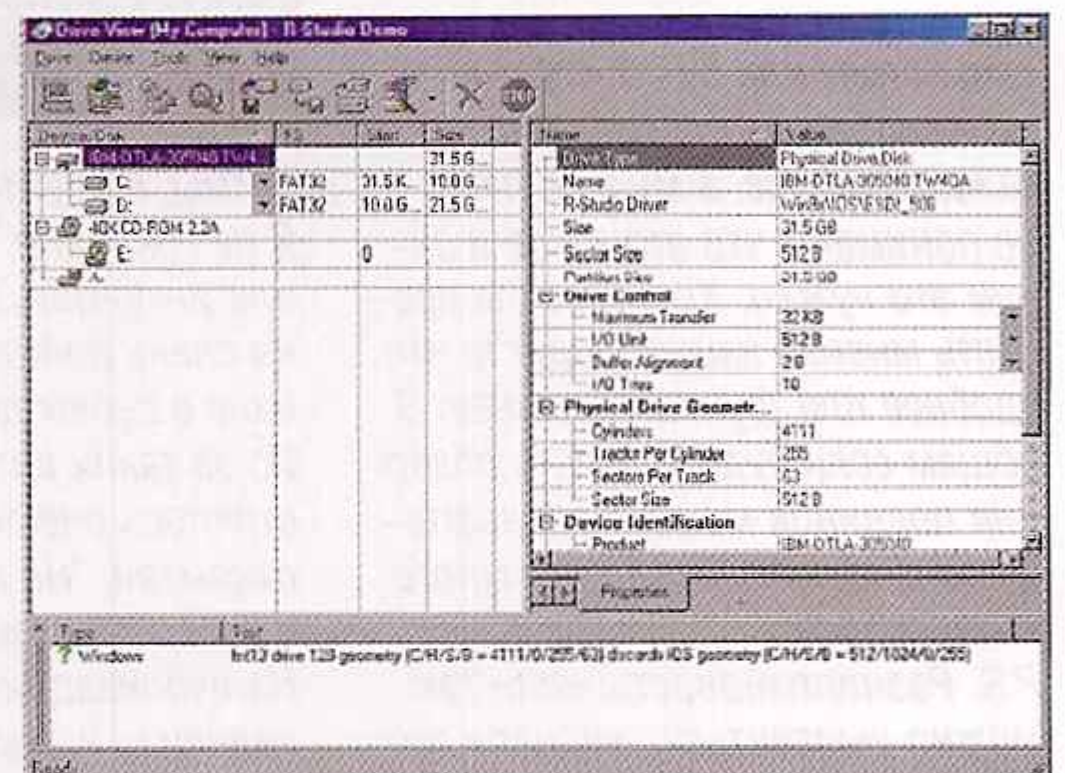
Drive View [My Computer] - R-Studio Demo

Drive Create Tools View Help

| Device/Disk | FS | Start | Size |
|---|---|---|---|
| IBM-DTLA-305040 TW4... | | | 31.5 G... |
| C: | FAT32 | 31.5 K... | 10.0 G... |
| D: | FAT32 | 10.0 G... | 21.5 G... |
| 40X CD-ROM 2.2A | | | |
| E: | | 0 | |
| A: | | | |

| Name | Value |
|---|---|
| Drive Type | Physical Drive Disk |
| Name | IBM-DTLA-305040 TW4OA |
| R-Studio Driver | Win9x\IOS\ESDI_506 |
| Size | 31.5 GB |
| Sector Size | 512 B |
| Partition Size | 31.5 GB |
| Drive Control | |
| Maximum Transfer | 32 KB |
| I/O Unit | 512 B |
| Buffer Alignment | 2 B |
| I/O Tries | 10 |
| Physical Drive Geometr... | |
| Cylinders | 4111 |
| Tracks Per Cylinder | 255 |
| Sectors Per Track | 63 |
| Sector Size | 512 B |
| Device Identification | |
| Product | IBM-DTLA-305040 |

Properties

| Type | Text |
|---|---|
| Windows | Int13 drive 128 geometry (C/H/S/B = 4111/0/255/63) discards IDS geometry (C/H/S/B = 512/1024/0/255) |

Ready